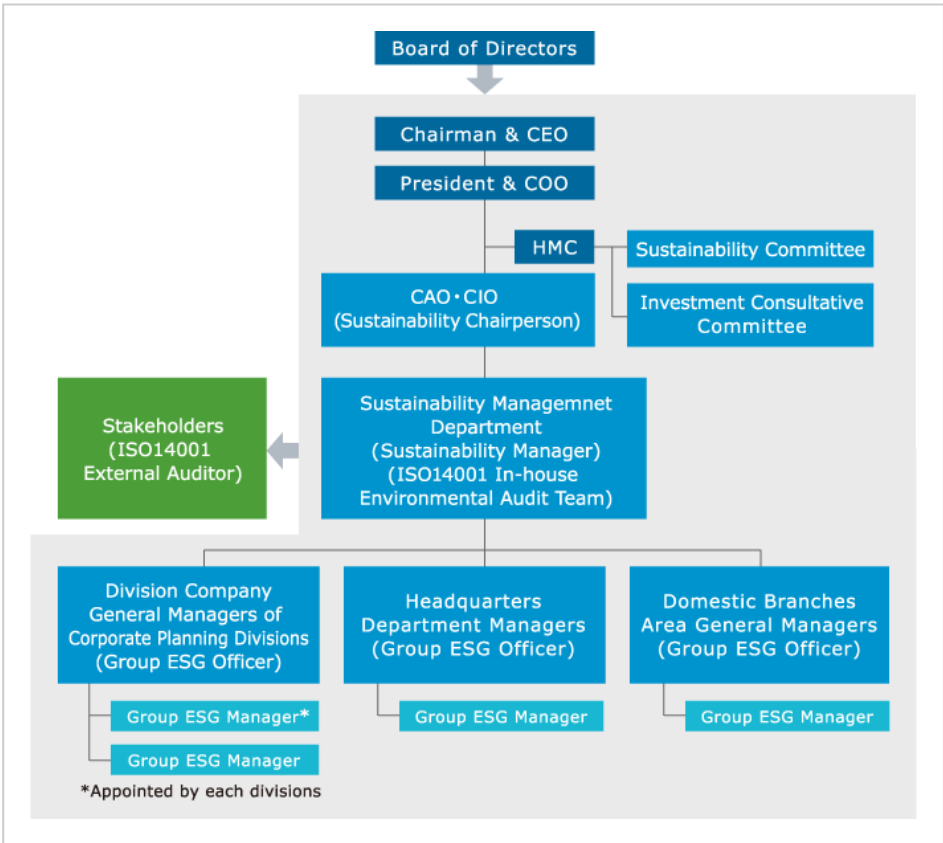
Board of Directors

Chairman & CEO

President & COO

HMC

Sustainability Committee

Investment Consultative Committee

CAO・CIO
(Sustainability Chairperson)

Stakeholders
(ISO14001
External Auditor)

Sustainability Managemnet Department
(Sustainability Manager)
(ISO14001 In-house Environmental Audit Team)

Division Company General Managers of Corporate Planning Divisions
(Group ESG Officer)

Group ESG Manager*

Group ESG Manager

*Appointed by each divisions

Headquarters Department Managers
(Group ESG Officer)

Group ESG Manager

Domestic Branches Area General Managers
(Group ESG Officer)

Group ESG Manager